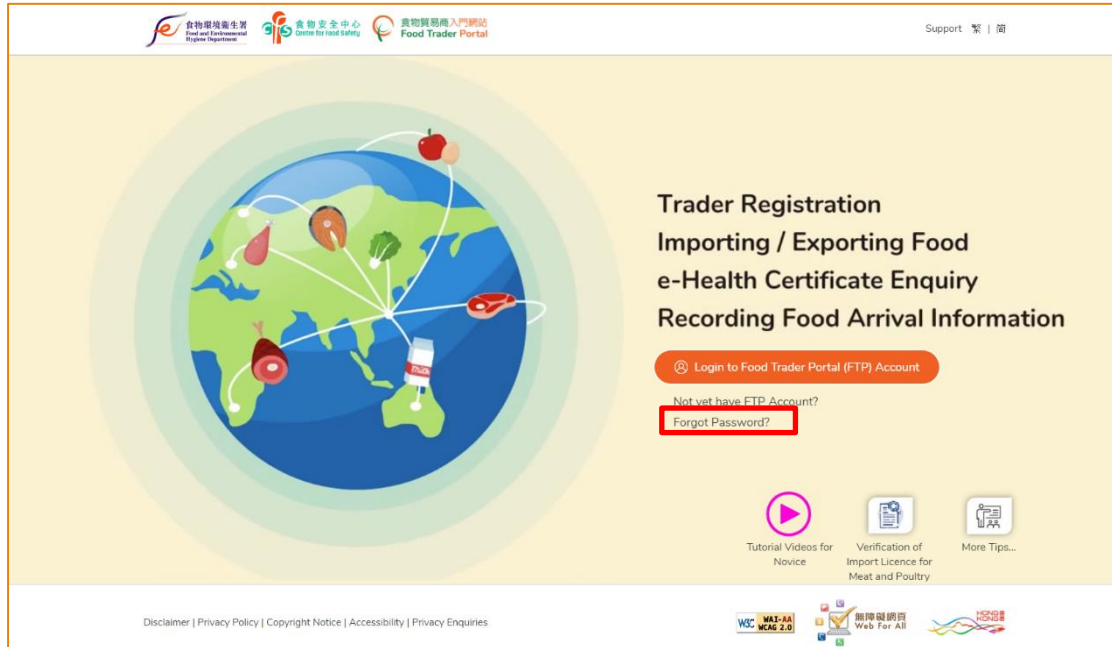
食物環境衞生署 Food and Environmental Hygiene Department 食物安全中心 Centre for Food Safety 食物貿易商入門網站 Food Trader Portal

Support 繁 | 简

MILK

Trader Registration
Importing / Exporting Food
e-Health Certificate Enquiry
Recording Food Arrival Information

Login to Food Trader Portal (FTP) Account

Not yet have FTP Account?
Forgot Password?

Tutorial Videos for Novice

Verification of Import Licence for Meat and Poultry

More Tips...

Disclaimer | Privacy Policy | Copyright Notice | Accessibility | Privacy Enquiries

W3C WAI-AA WCAG 2.0

無障礙網頁 Web For All

HONG KONG